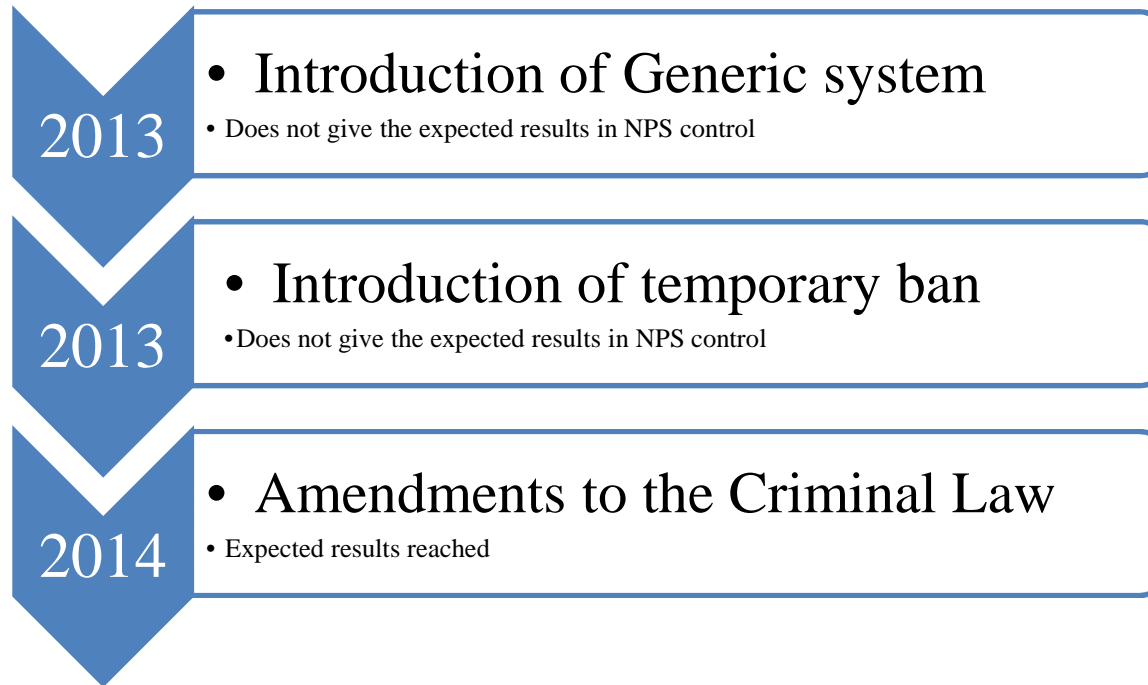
2013

• Introduction of Generic system

• Does not give the expected results in NPS control

2013

• Introduction of temporary ban

•Does not give the expected results in NPS control

2014

• Amendments to the Criminal Law

• Expected results reached